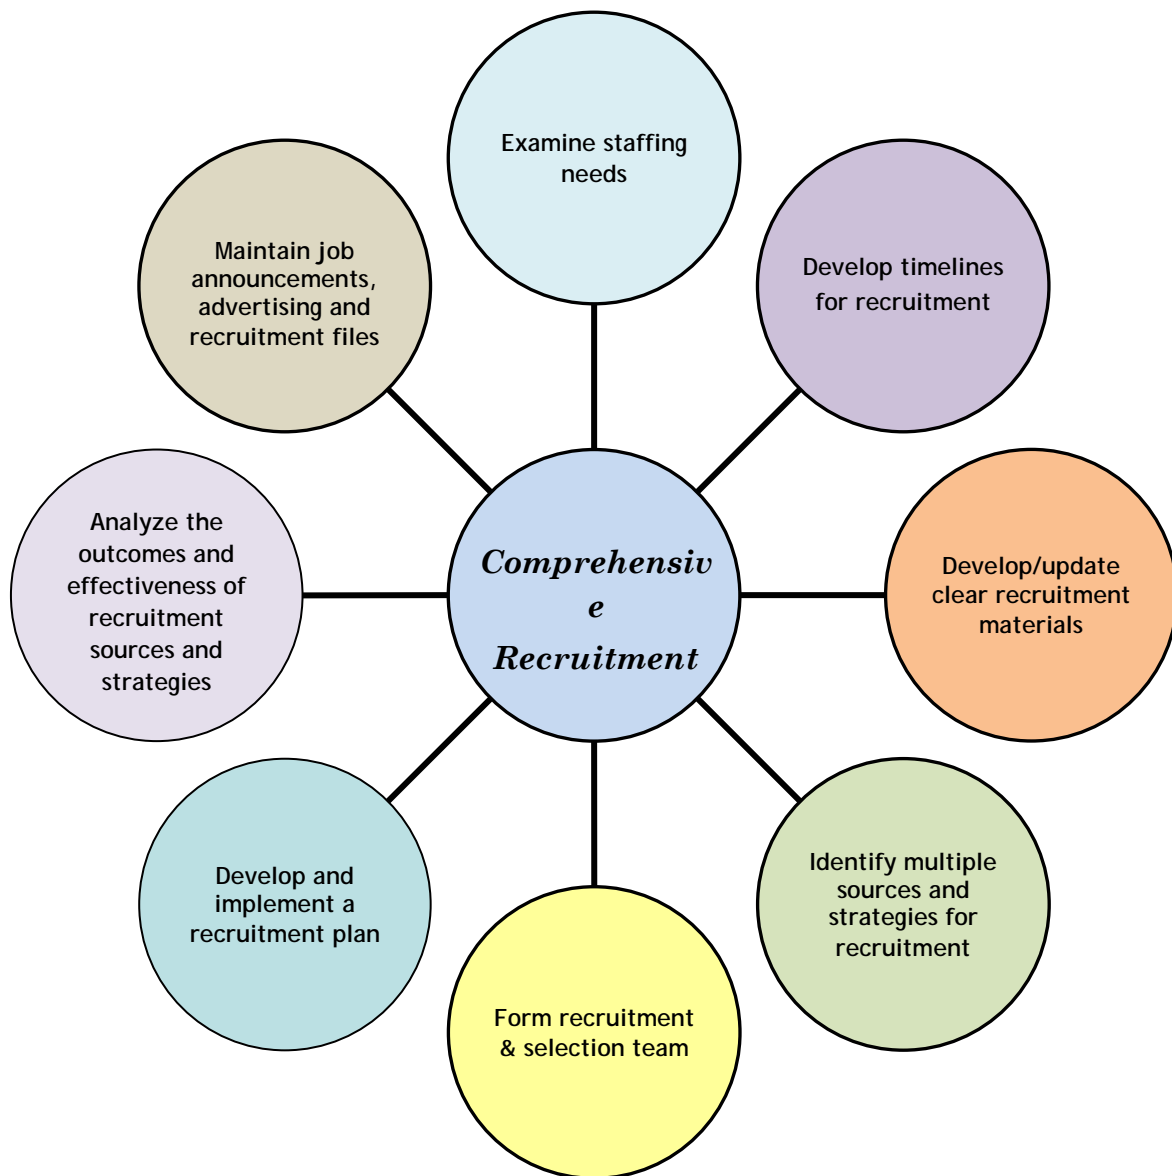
Examine staffing needs

Develop timelines for recruitment

Develop/update clear recruitment materials

Identify multiple sources and strategies for recruitment

Form recruitment & selection team

Develop and implement a recruitment plan

Analyze the outcomes and effectiveness of recruitment sources and strategies

Maintain job announcements, advertising and recruitment files

Comprehensiv e Recruitment